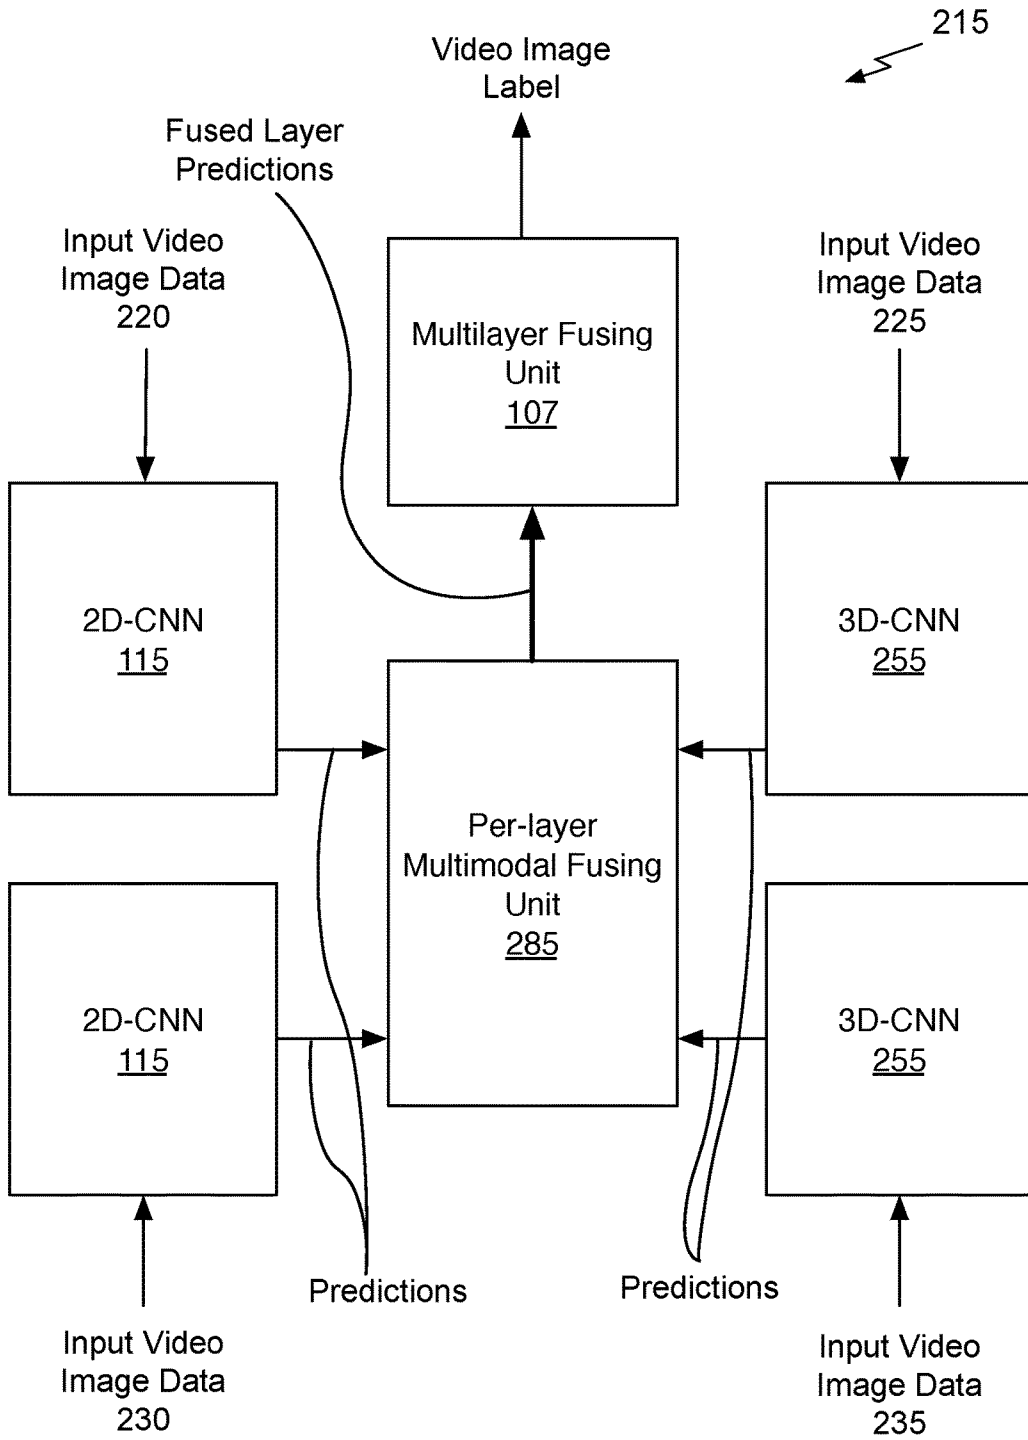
215

Video Image Label

Fused Layer Predictions

Input Video Image Data 220

Multilayer Fusing Unit 107

Input Video Image Data 225

2D-CNN 115

3D-CNN 255

Per-layer Multimodal Fusing Unit 285

2D-CNN 115

3D-CNN 255

Predictions

Predictions

Input Video Image Data 230

Input Video Image Data 235